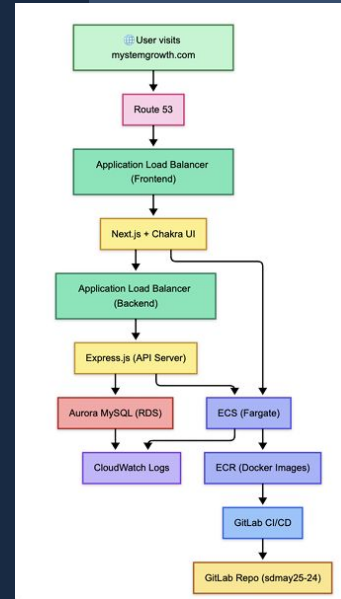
🌐 User visits mystemgrowth.com

Route 53

Application Load Balancer (Frontend)

Next.js + Chakra UI

Application Load Balancer (Backend)

Express.js (API Server)

Aurora MySQL (RDS)

ECS (Fargate)

CloudWatch Logs

ECR (Docker Images)

GitLab CI/CD

GitLab Repo (sdmay25-24)